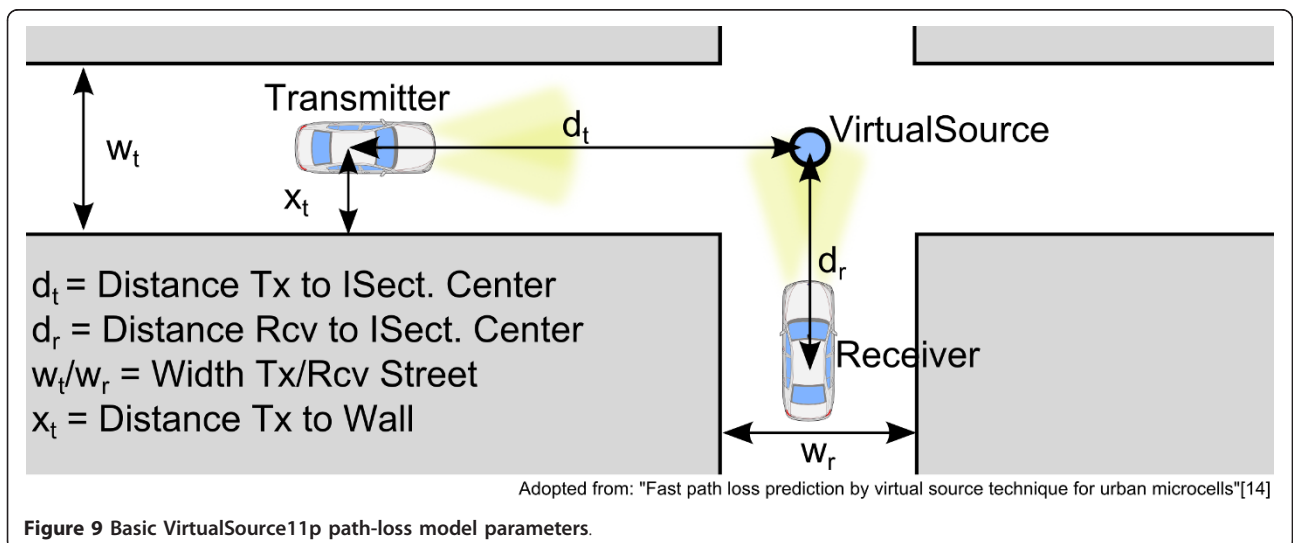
Transmitter

$w_t$

$d_t$

VirtualSource

$x_t$

$d_r$

$d_t$ = Distance Tx to ISect. Center
$d_r$ = Distance Rcv to ISect. Center
$w_t/w_r$ = Width Tx/Rcv Street
$x_t$ = Distance Tx to Wall

Receiver

$w_r$

Adopted from: "Fast path loss prediction by virtual source technique for urban microcells"[14]

**Figure 9** Basic VirtualSource11p path-loss model parameters.